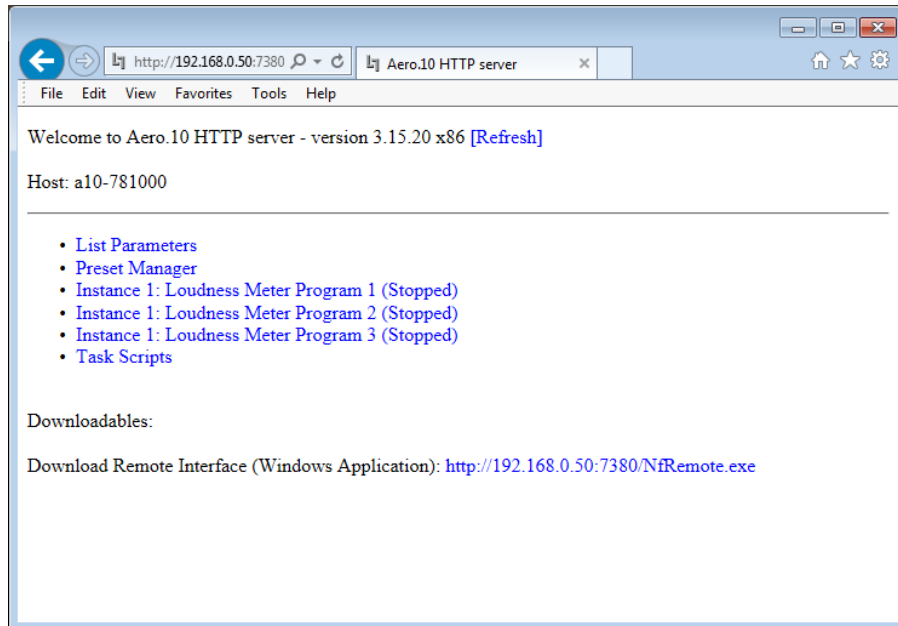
http://192.168.0.50:7380

Aero.10 HTTP server

File Edit View Favorites Tools Help

Welcome to Aero.10 HTTP server - version 3.15.20 x86 [Refresh]

Host: a10-781000

- List Parameters
- Preset Manager
- Instance 1: Loudness Meter Program 1 (Stopped)
- Instance 1: Loudness Meter Program 2 (Stopped)
- Instance 1: Loudness Meter Program 3 (Stopped)
- Task Scripts

Downloadables:

Download Remote Interface (Windows Application): http://192.168.0.50:7380/NfRemote.exe